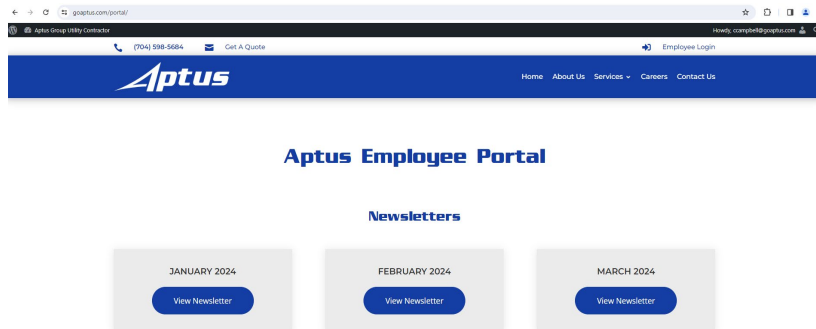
goaptus.com/portal/

Aptus Group Utility Contractor

Howdy, ccampbell@goaptus.com

(704) 598-5684

Get A Quote

Employee Login

Aptus

Home About Us Services Careers Contact Us

Aptus Employee Portal

Newsletters

JANUARY 2024

View Newsletter

FEBRUARY 2024

View Newsletter

MARCH 2024

View Newsletter